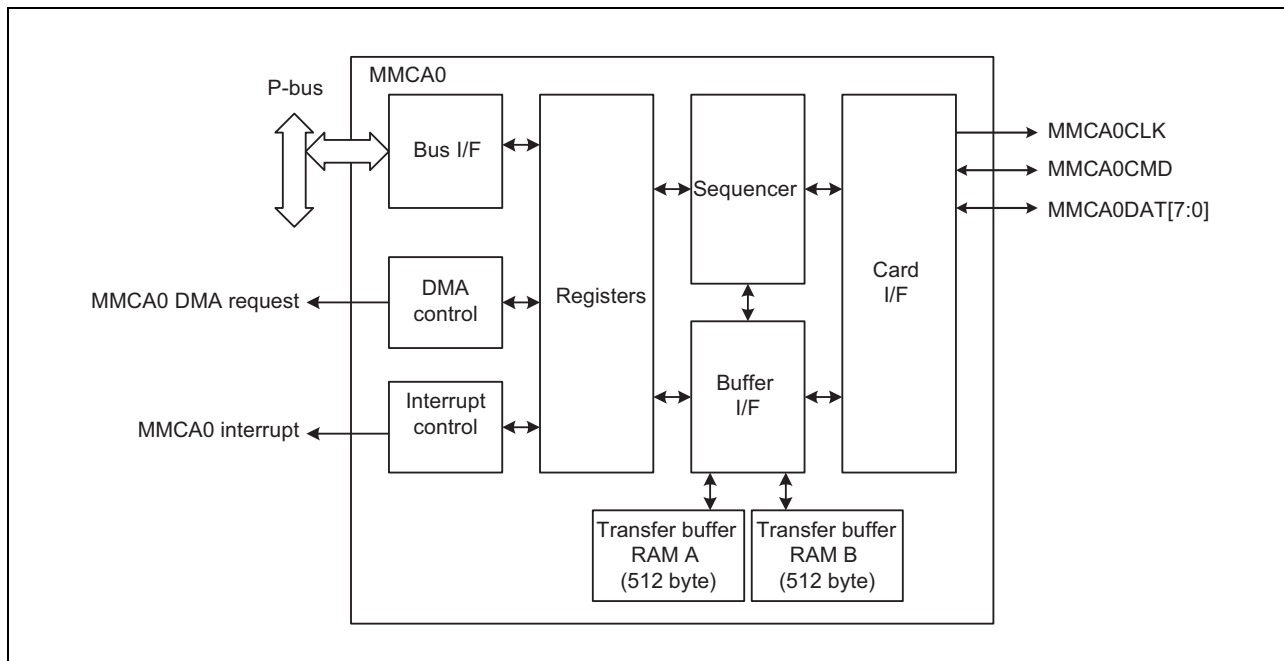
MMCA0

P-bus

Bus I/F

Registers

Sequencer

Card I/F

MMCA0CLK

MMCA0CMD

MMCA0DAT[7:0]

MMCA0 DMA request

DMA control

Buffer I/F

MMCA0 interrupt

Interrupt control

Transfer buffer RAM A (512 byte)

Transfer buffer RAM B (512 byte)